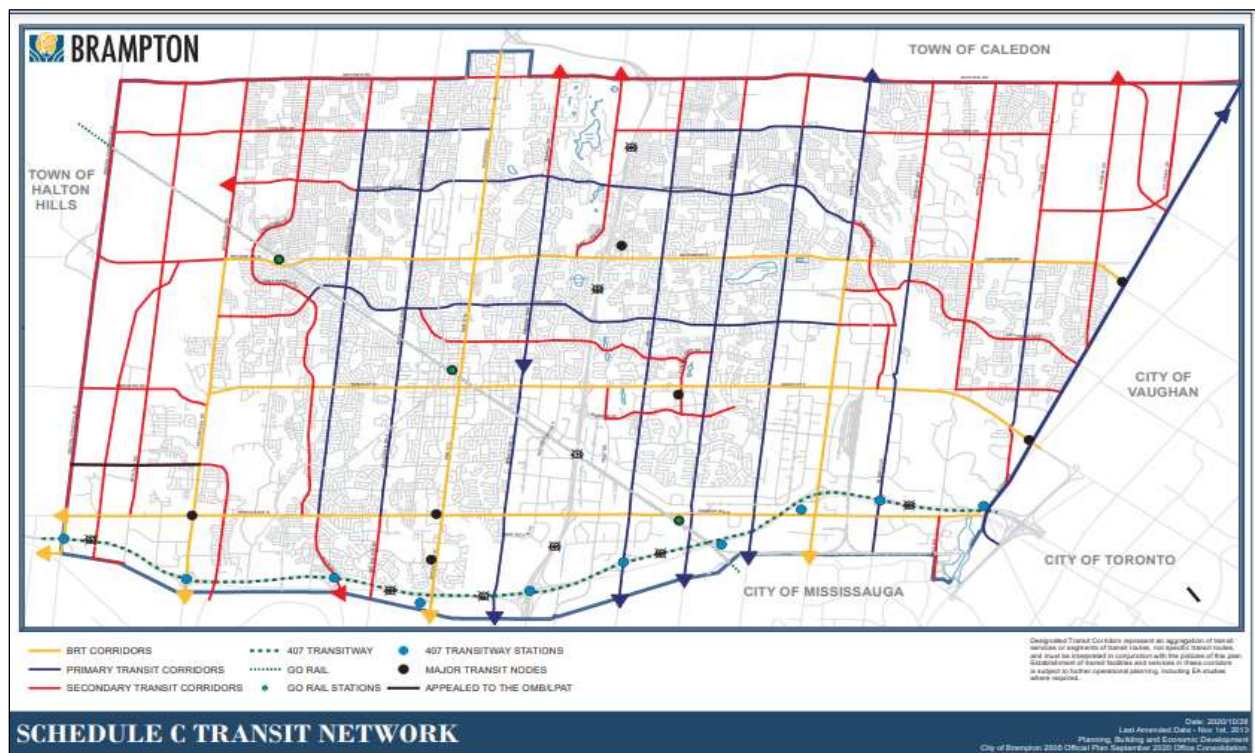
BRAMPTON

TOWN OF CALEDON

TOWN OF HALTON HILLS

CITY OF VAUGHAN

CITY OF TORONTO

CITY OF MISSISSAUGA

BRT CORRIDORS
PRIMARY TRANSIT CORRIDORS
SECONDARY TRANSIT CORRIDORS
407 TRANSITWAY
GO RAIL
GO RAIL STATIONS
407 TRANSITWAY STATIONS
MAJOR TRANSIT NODES
APPEALED TO THE OMB/LPAT

Designated Transit Corridors represent an aggregation of transit services or segments of transit routes, not specific transit routes, and must be interpreted in conjunction with the policies of this plan. Establishment of transit facilities and services in these corridors is subject to further operational planning, including EA studies where required.

SCHEDULE C TRANSIT NETWORK

Date: 2020/10/28
Last Amended Date - Nov 1st, 2013
Planning, Building and Economic Development
City of Brampton 2006 Official Plan September 2020 Office Consolidation